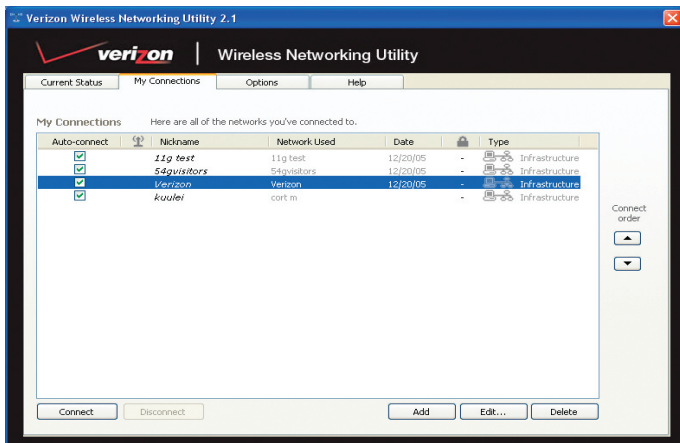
Verizon Wireless Networking Utility 2.1

verizon | Wireless Networking Utility

Current Status | My Connections | Options | Help

My Connections Here are all of the networks you've connected to.

| Auto-connect | | Nickname | Network Used | Date | | Type |
|---|---|---|---|---|---|---|
| ☑ | | 11g test | 11g test | 12/20/05 | - | Infrastructure |
| ☑ | | 54gvisitors | 54gvisitors | 12/20/05 | - | Infrastructure |
| ☑ | | Verizon | Verizon | 12/20/05 | - | Infrastructure |
| ☑ | | kuulei | cort m | | - | Infrastructure |

Connect order

Connect Disconnect Add Edit... Delete